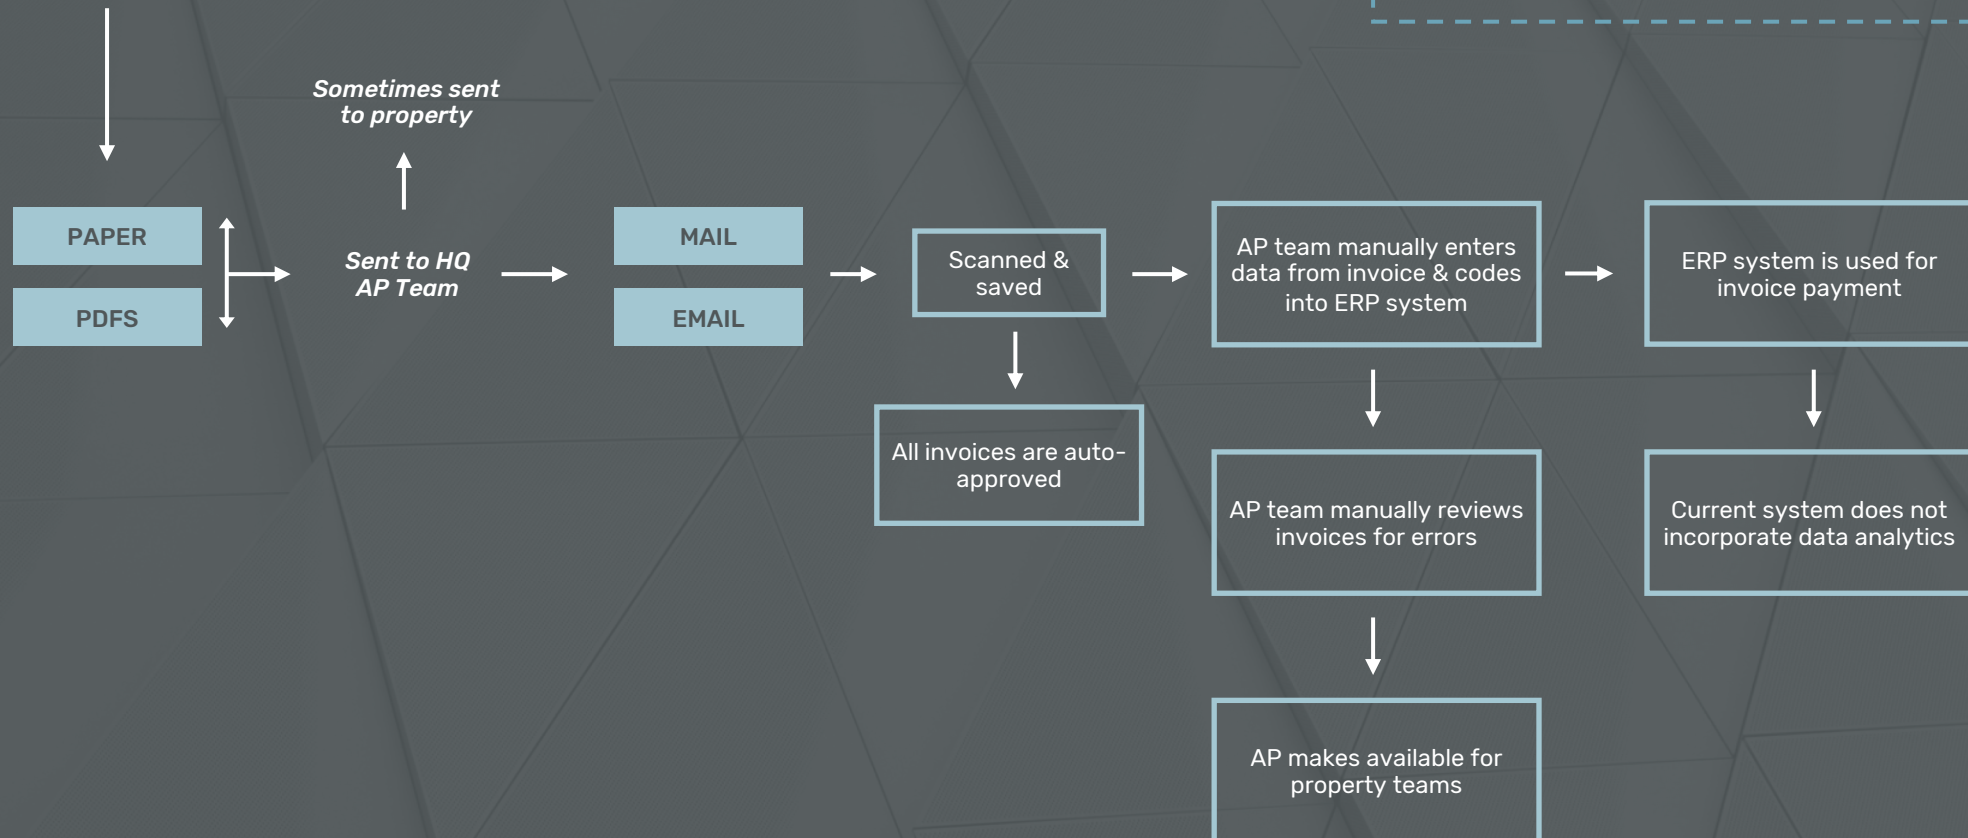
Sometimes sent to property

PAPER

PDFS

Sent to HQ AP Team

MAIL

EMAIL

Scanned & saved

All invoices are auto-approved

AP team manually enters data from invoice & codes into ERP system

AP team manually reviews invoices for errors

AP makes available for property teams

ERP system is used for invoice payment

Current system does not incorporate data analytics